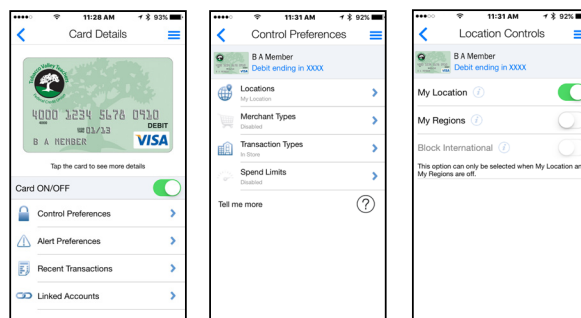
11:28 AM 93%
Card Details
Sonoma Valley Federal Credit Union
4000 1234 5678 0910
01/13
DEBIT
B A MEMBER
VISA
Tap the card to see more details
Card ON/OFF
Control Preferences
Alert Preferences
Recent Transactions
Linked Accounts

11:31 AM 92%
Control Preferences
B A Member
Debit ending in XXXX
Locations
My Location
Merchant Types
Disabled
Transaction Types
In Store
Spend Limits
Disabled
Tell me more

11:31 AM 92%
Location Controls
B A Member
Debit ending in XXXX
My Location
My Regions
Block International
This option can only be selected when My Location an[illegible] My Regions are off.